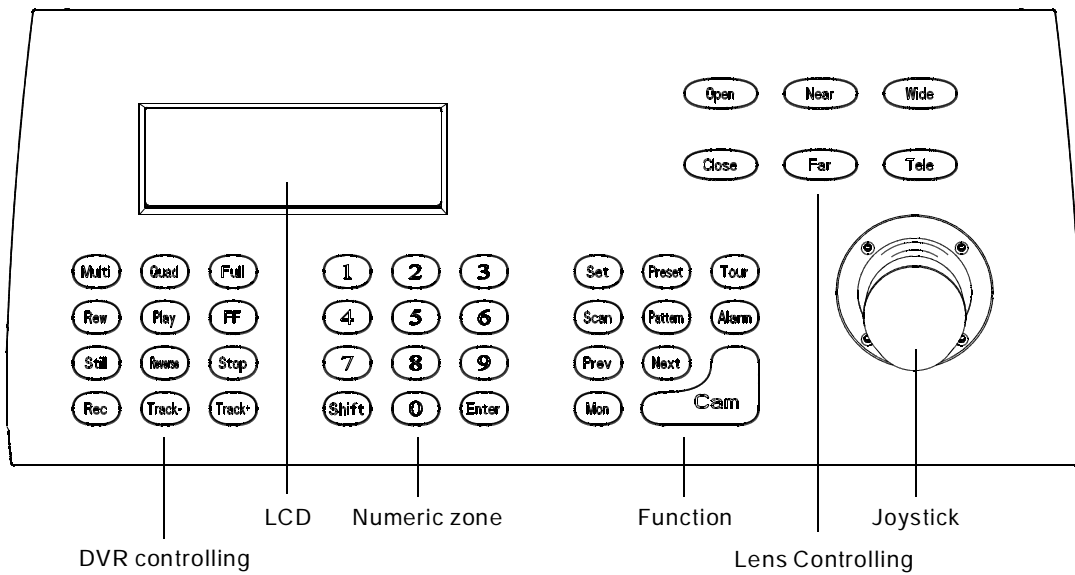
Open Near Wide

Close Far Tele

Multi Quad Full
Rew Play FF
Still Reverse Stop
Rec Track- Track+

1 2 3
4 5 6
7 8 9
Shift 0 Enter

Set Preset Tour
Scan Pattern Alarm
Prev Next
Mon Cam

LCD

Numeric zone

Function

Joystick

DVR controlling

Lens Controlling